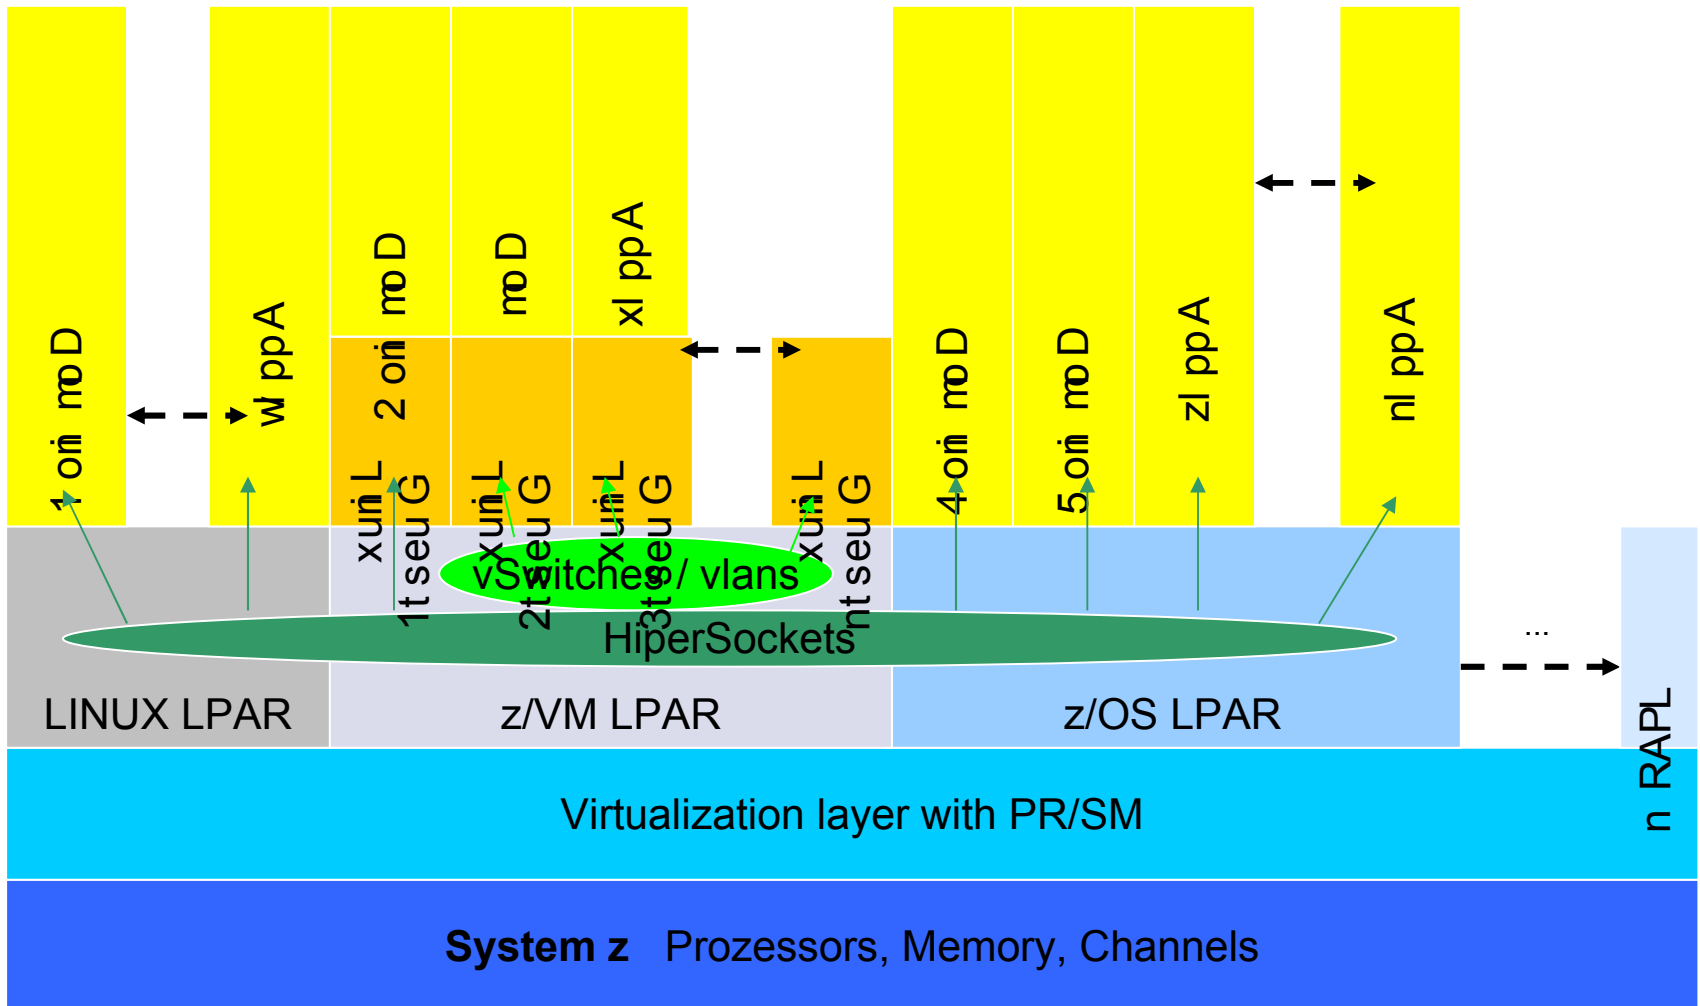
Domino 1

App lw

Domino 2

Domino

App lx

Linux Guest 1

Linux Guest 2

Linux Guest 3

Linux Guest n

Domino 4

Domino 5

App lz

App ln

vSwitches / vlans

HiperSockets

...

LINUX LPAR

z/VM LPAR

z/OS LPAR

LPAR n

Virtualization layer with PR/SM

**System z** Prozessors, Memory, Channels